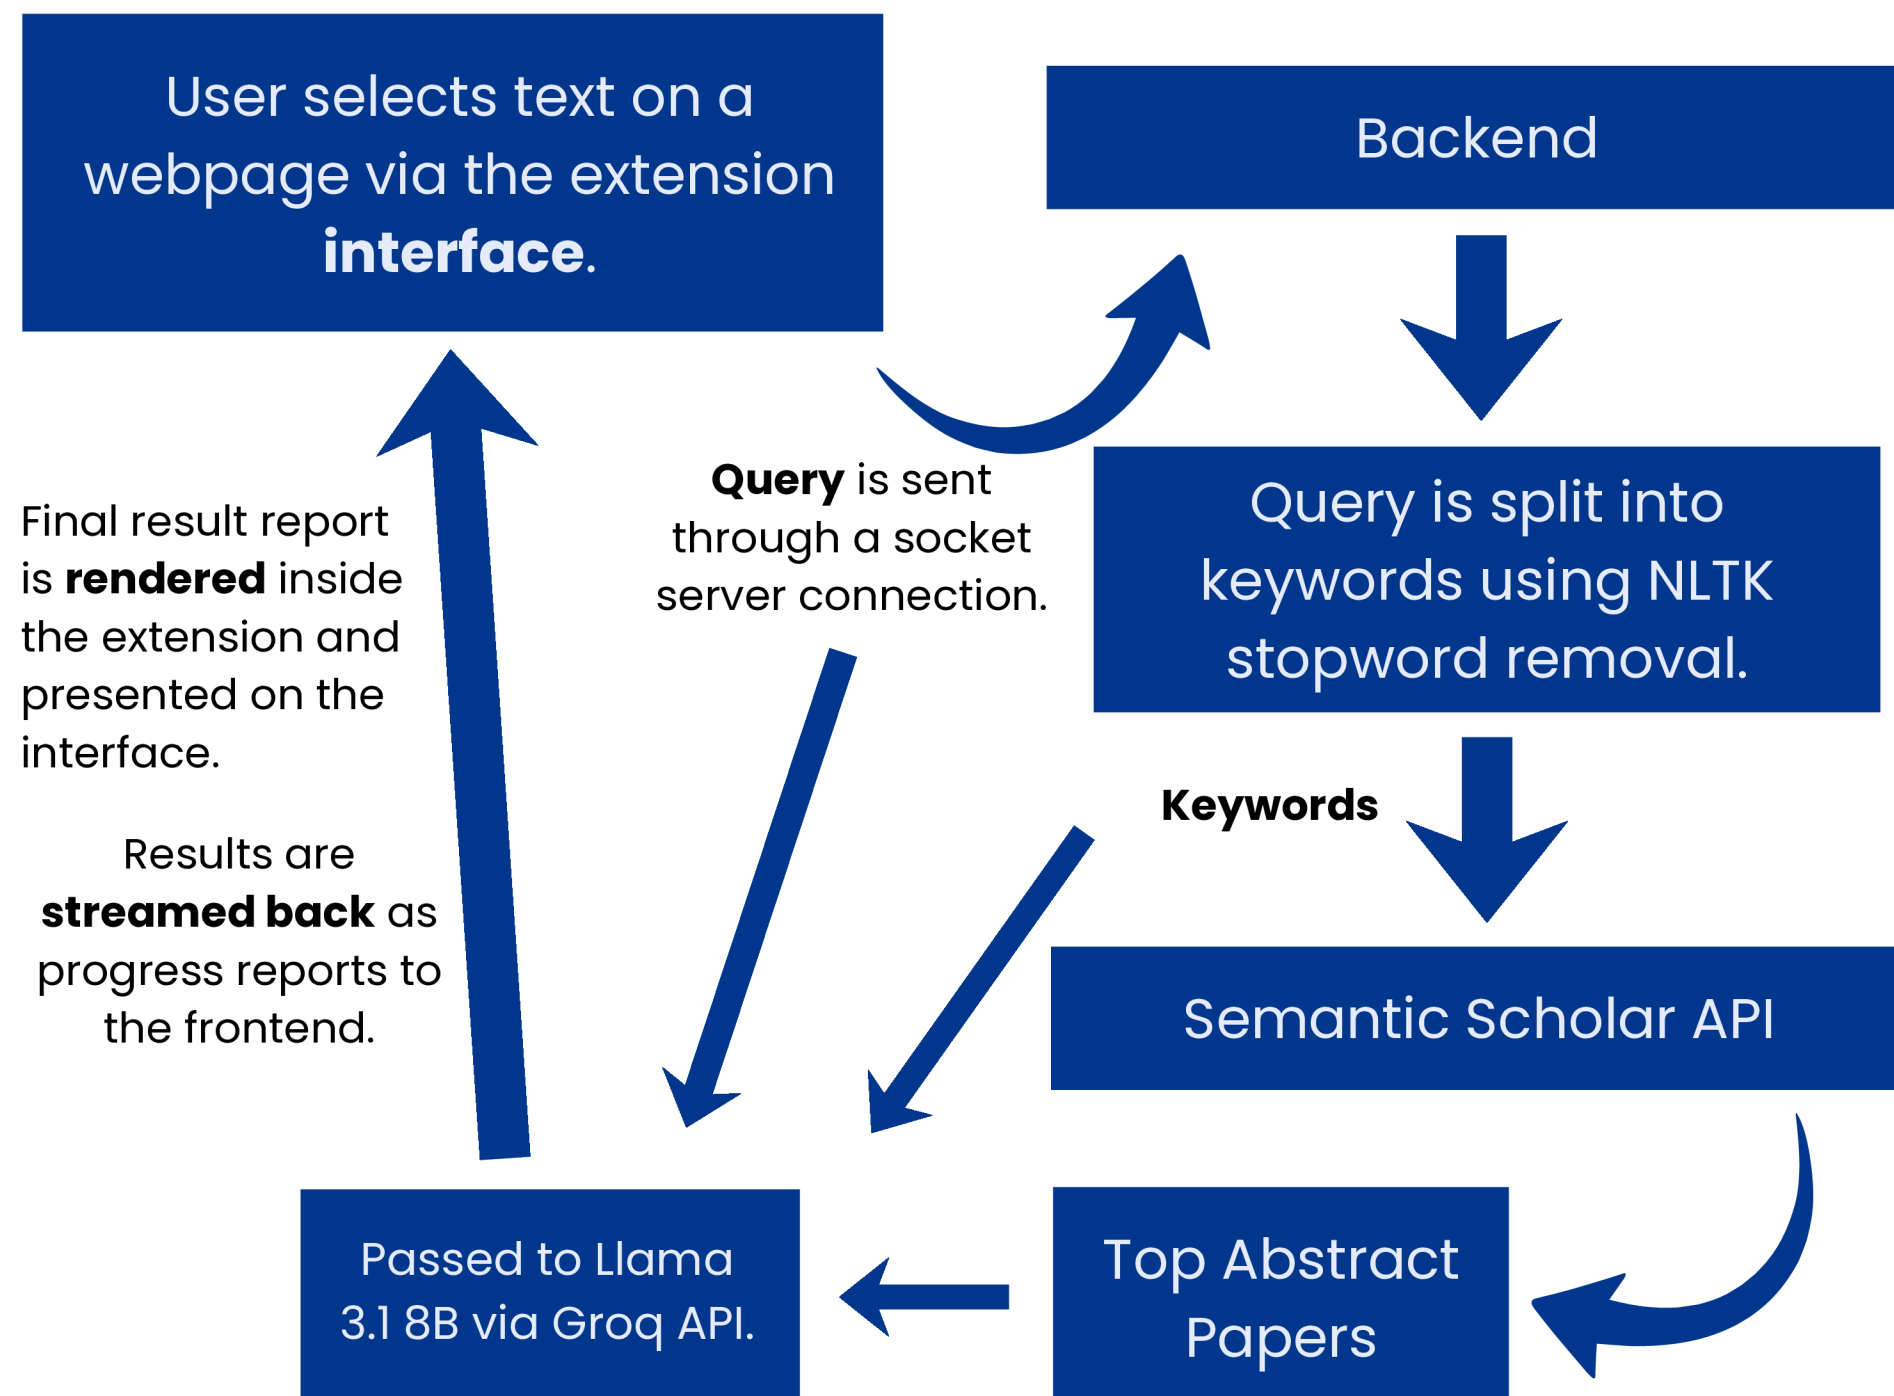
User selects text on a webpage via the extension **interface**.

Backend

**Query** is sent through a socket server connection.

Query is split into keywords using NLTK stopword removal.

Final result report is **rendered** inside the extension and presented on the interface.

Results are **streamed back** as progress reports to the frontend.

**Keywords**

Semantic Scholar API

Passed to Llama 3.1 8B via Groq API.

Top Abstract Papers